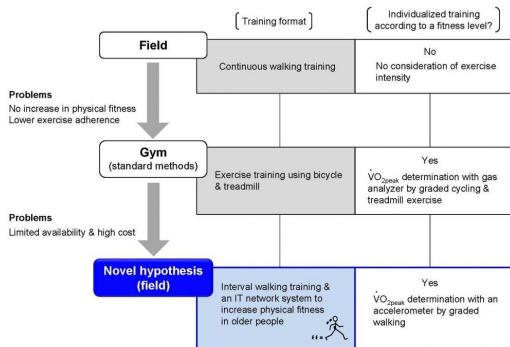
[Training format]

[Individualized training according to a fitness level?]

Field

Continuous walking training

No
No consideration of exercise intensity

Problems
No increase in physical fitness
Lower exercise adherence

Gym
(standard methods)

Exercise training using bicycle & treadmill

Yes
$\dot{V}O_{2peak}$ determination with gas analyzer by graded cycling & treadmill exercise

Problems
Limited availability & high cost

Novel hypothesis
(field)

Interval walking training & an IT network system to increase physical fitness in older people

Yes
$\dot{V}O_{2peak}$ determination with an accelerometer by graded walking